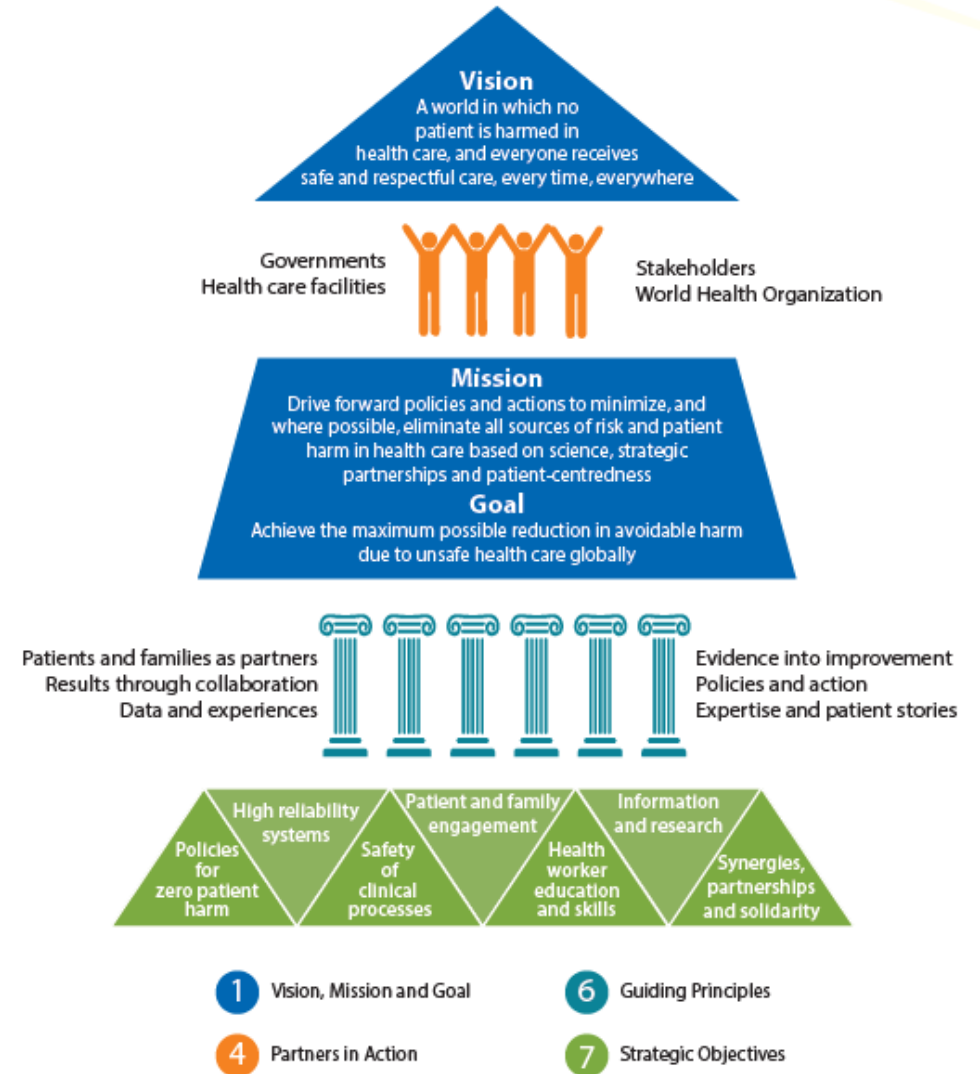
Vision
A world in which no patient is harmed in health care, and everyone receives safe and respectful care, every time, everywhere

Governments
Health care facilities

Stakeholders
World Health Organization

Mission
Drive forward policies and actions to minimize, and where possible, eliminate all sources of risk and patient harm in health care based on science, strategic partnerships and patient-centredness

Goal
Achieve the maximum possible reduction in avoidable harm due to unsafe health care globally

Patients and families as partners
Results through collaboration
Data and experiences

Evidence into improvement
Policies and action
Expertise and patient stories

Policies for zero patient harm

High reliability systems

Safety of clinical processes

Patient and family engagement

Health worker education and skills

Information and research

Synergies, partnerships and solidarity

1 Vision, Mission and Goal

6 Guiding Principles

4 Partners in Action

7 Strategic Objectives